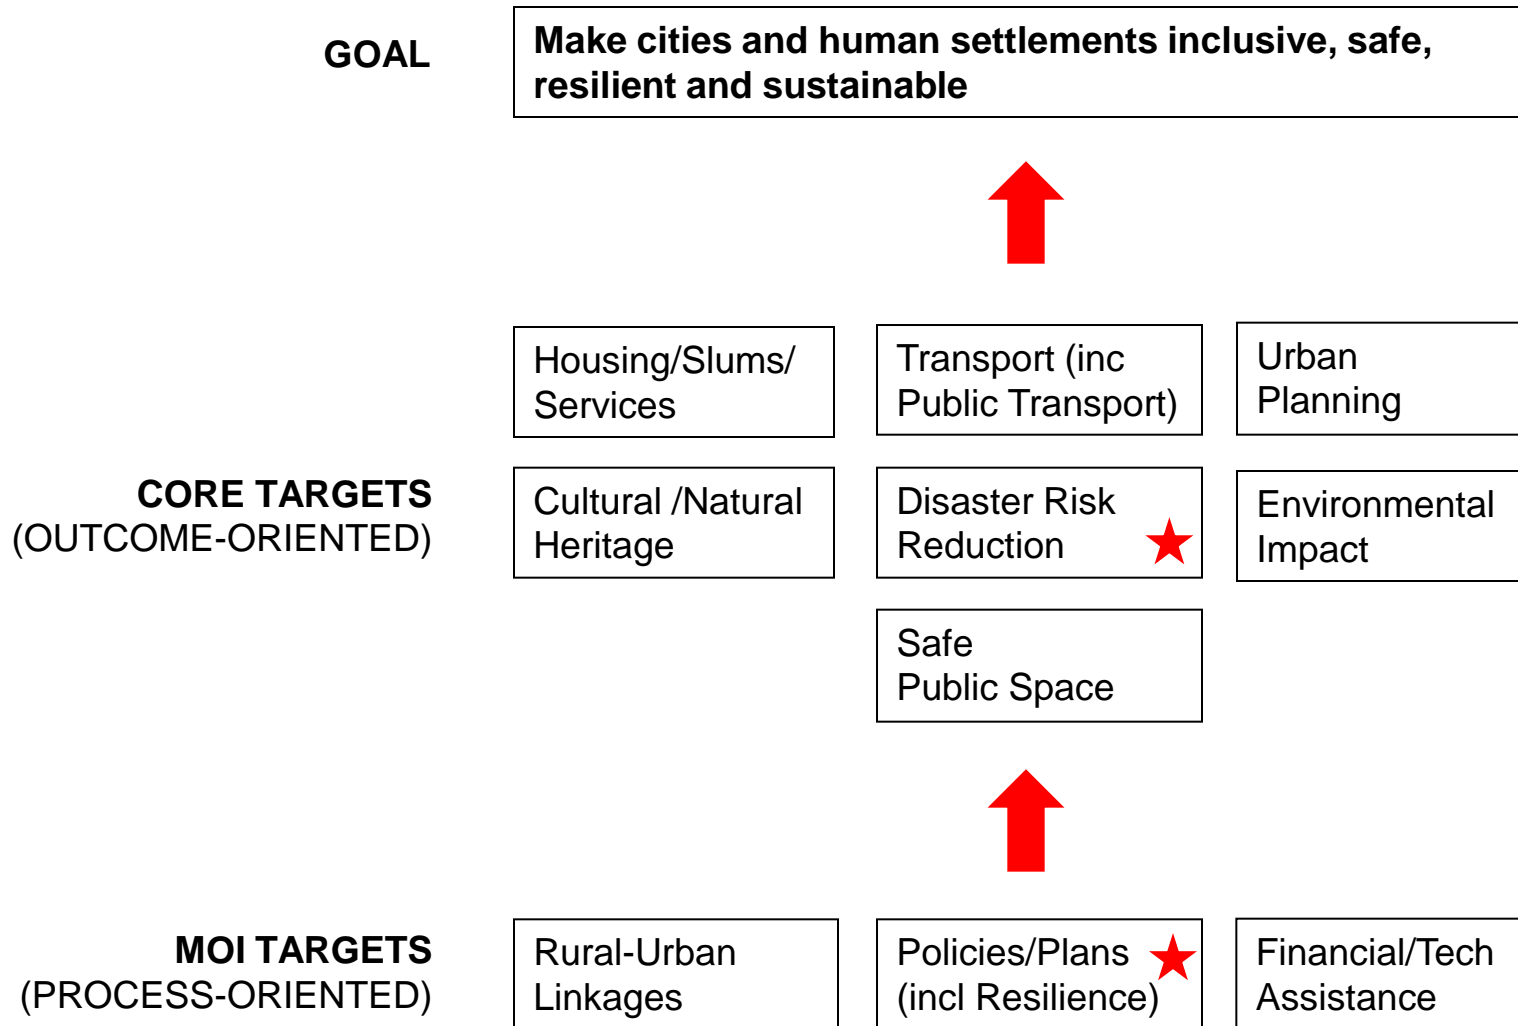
GOAL

Make cities and human settlements inclusive, safe, resilient and sustainable

CORE TARGETS
(OUTCOME-ORIENTED)

Housing/Slums/ Services

Transport (inc Public Transport)

Urban Planning

Cultural /Natural Heritage

Disaster Risk Reduction

Environmental Impact

Safe Public Space

MOI TARGETS
(PROCESS-ORIENTED)

Rural-Urban Linkages

Policies/Plans (incl Resilience)

Financial/Tech Assistance